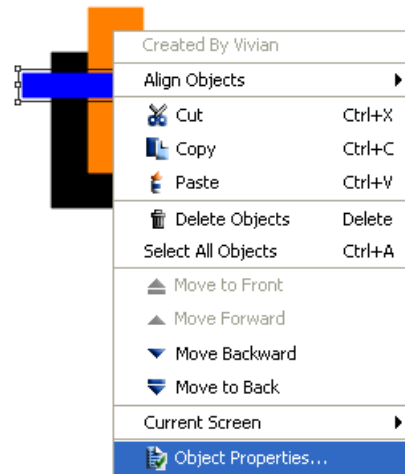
Created By Vivian

Align Objects

Cut Ctrl+X

Copy Ctrl+C

Paste Ctrl+V

Delete Objects Delete

Select All Objects Ctrl+A

Move to Front

Move Forward

Move Backward

Move to Back

Current Screen

Object Properties...